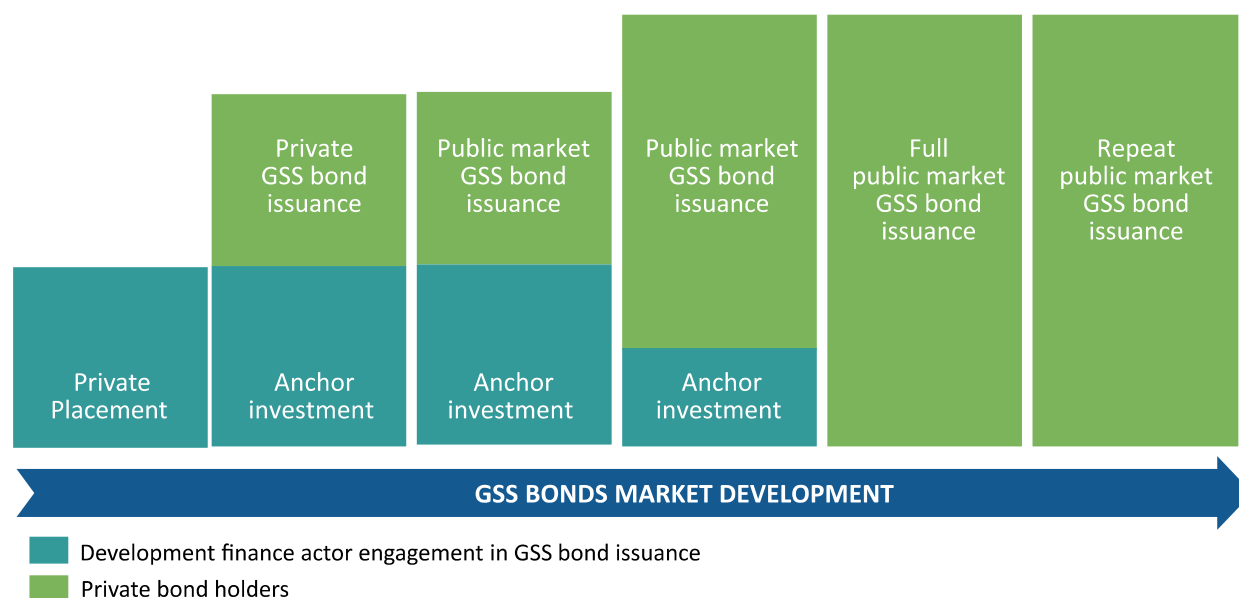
Private Placement

Private GSS bond issuance

Anchor investment

Public market GSS bond issuance

Anchor investment

Public market GSS bond issuance

Anchor investment

Full public market GSS bond issuance

Repeat public market GSS bond issuance

GSS BONDS MARKET DEVELOPMENT

Development finance actor engagement in GSS bond issuance

Private bond holders